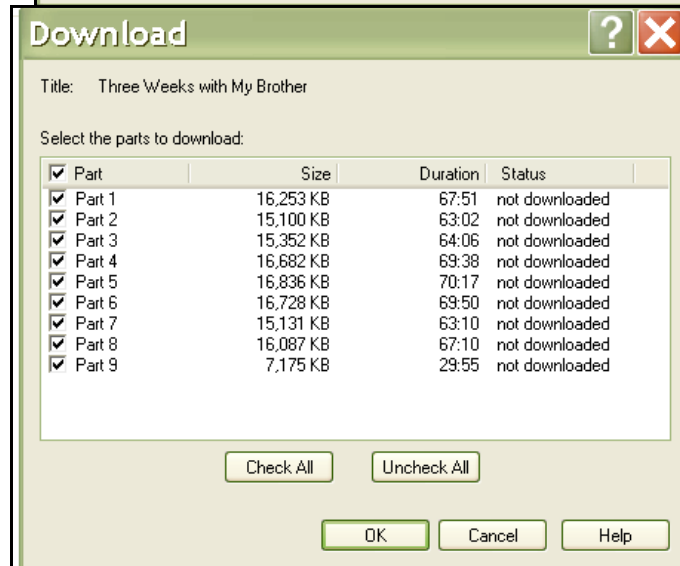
Download

Title: Three Weeks with My Brother

Select the parts to download:

| Part | Size | Duration | Status |
|---|---|---|---|
| Part 1 | 16,253 KB | 67:51 | not downloaded |
| Part 2 | 15,100 KB | 63:02 | not downloaded |
| Part 3 | 15,352 KB | 64:06 | not downloaded |
| Part 4 | 16,682 KB | 69:38 | not downloaded |
| Part 5 | 16,836 KB | 70:17 | not downloaded |
| Part 6 | 16,728 KB | 69:50 | not downloaded |
| Part 7 | 15,131 KB | 63:10 | not downloaded |
| Part 8 | 16,087 KB | 67:10 | not downloaded |
| Part 9 | 7,175 KB | 29:55 | not downloaded |

Check All Uncheck All

OK Cancel Help